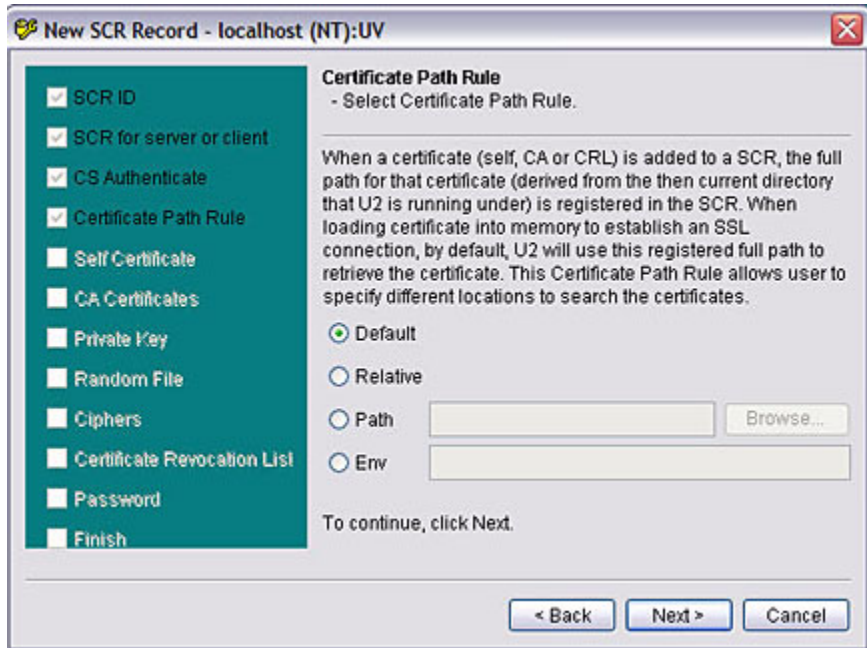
New SCR Record - localhost (NT):UV

SCR ID
SCR for server or client
CS Authenticate
Certificate Path Rule
Self Certificate
CA Certificates
Private Key
Random File
Ciphers
Certificate Revocation List
Password
Finish

Certificate Path Rule
- Select Certificate Path Rule.

When a certificate (self, CA or CRL) is added to a SCR, the full path for that certificate (derived from the then current directory that U2 is running under) is registered in the SCR. When loading certificate into memory to establish an SSL connection, by default, U2 will use this registered full path to retrieve the certificate. This Certificate Path Rule allows user to specify different locations to search the certificates.

Default
Relative
Path
Browse...
Env

To continue, click Next.

< Back
Next >
Cancel